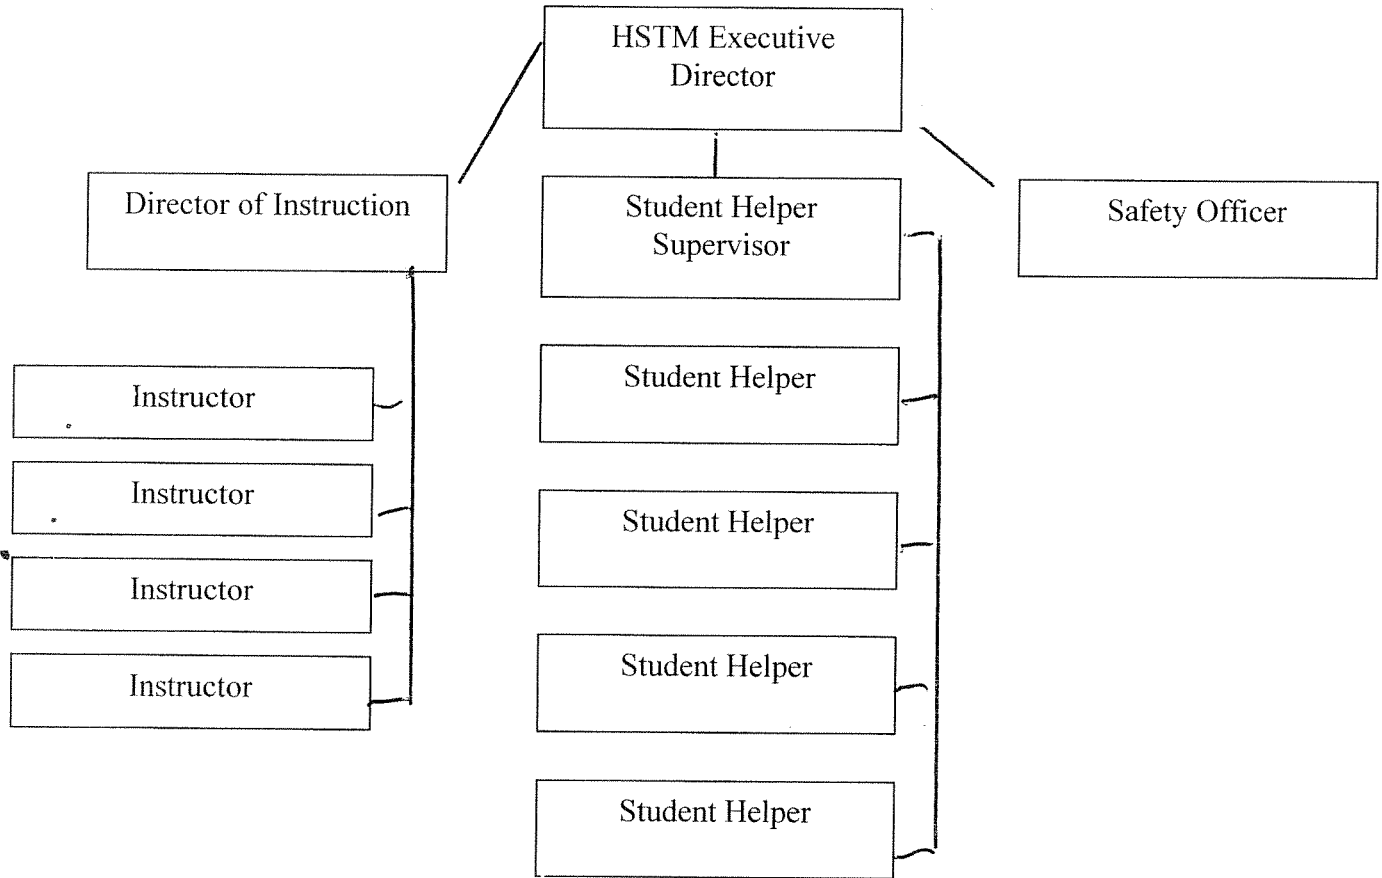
HSTM Executive Director

Director of Instruction

Student Helper Supervisor

Safety Officer

Instructor

Instructor

Instructor

Instructor

Student Helper

Student Helper

Student Helper

Student Helper